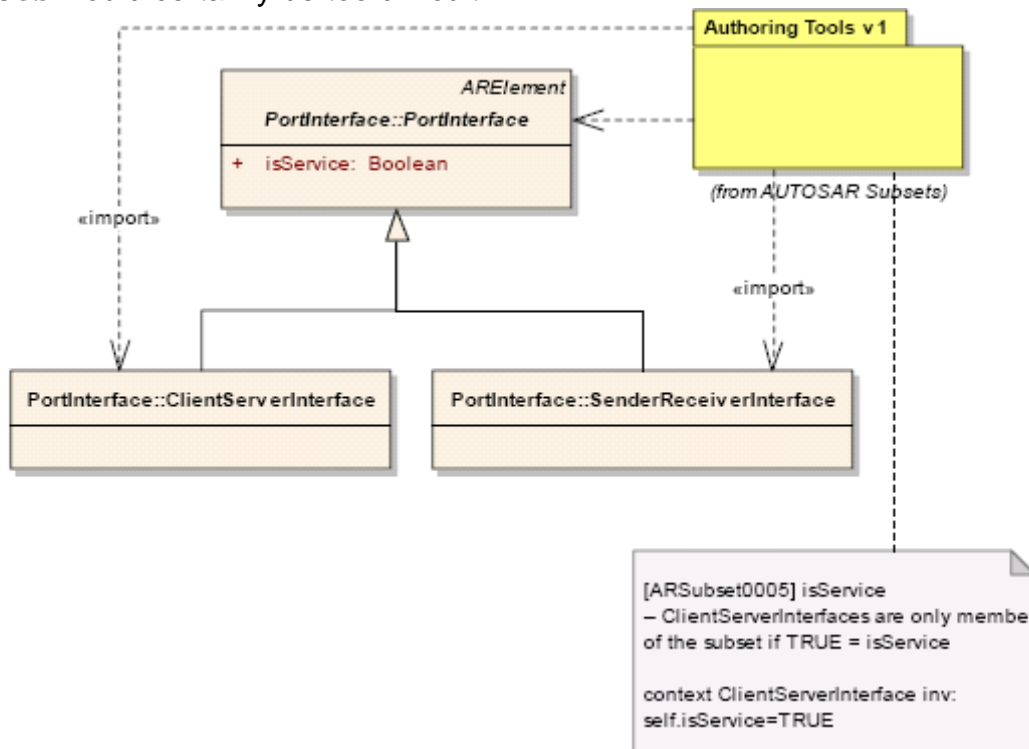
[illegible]

Authoring Tools v1

(from AUTOSAR Subsets)

ARElement
PortInterface::PortInterface

+ isService: Boolean

«import»

«import»

PortInterface::ClientServerInterface

PortInterface::SenderReceiverInterface

[ARSubset0005] isService
– ClientServerInterfaces are only membe
of the subset if TRUE = isService

context ClientServerInterface inv:
self.isService=TRUE